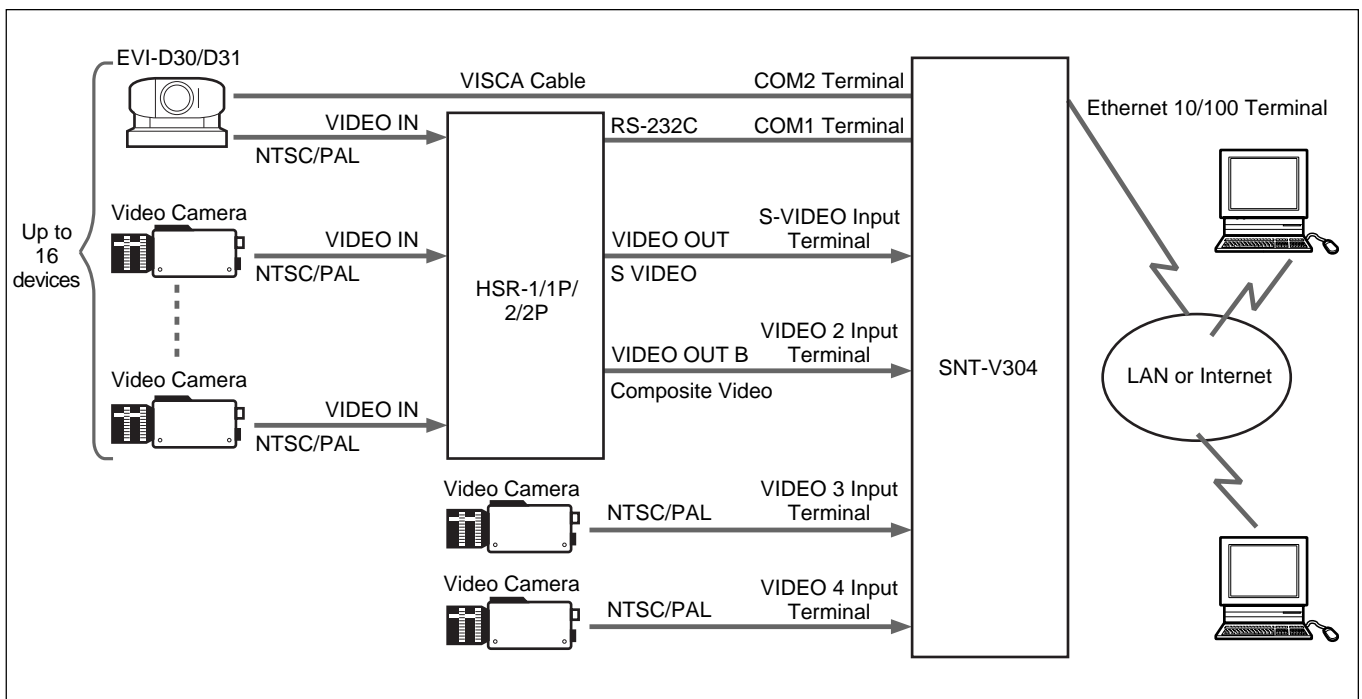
EVI-D30/D31
VISCA Cable
COM2 Terminal
Ethernet 10/100 Terminal
VIDEO IN
NTSC/PAL
RS-232C
COM1 Terminal
Up to 16 devices
Video Camera
VIDEO IN
NTSC/PAL
VIDEO OUT
S VIDEO
S-VIDEO Input Terminal
HSR-1/1P/ 2/2P
VIDEO OUT B
Composite Video
VIDEO 2 Input Terminal
SNT-V304
LAN or Internet
Video Camera
VIDEO IN
NTSC/PAL
Video Camera
NTSC/PAL
VIDEO 3 Input Terminal
Video Camera
NTSC/PAL
VIDEO 4 Input Terminal